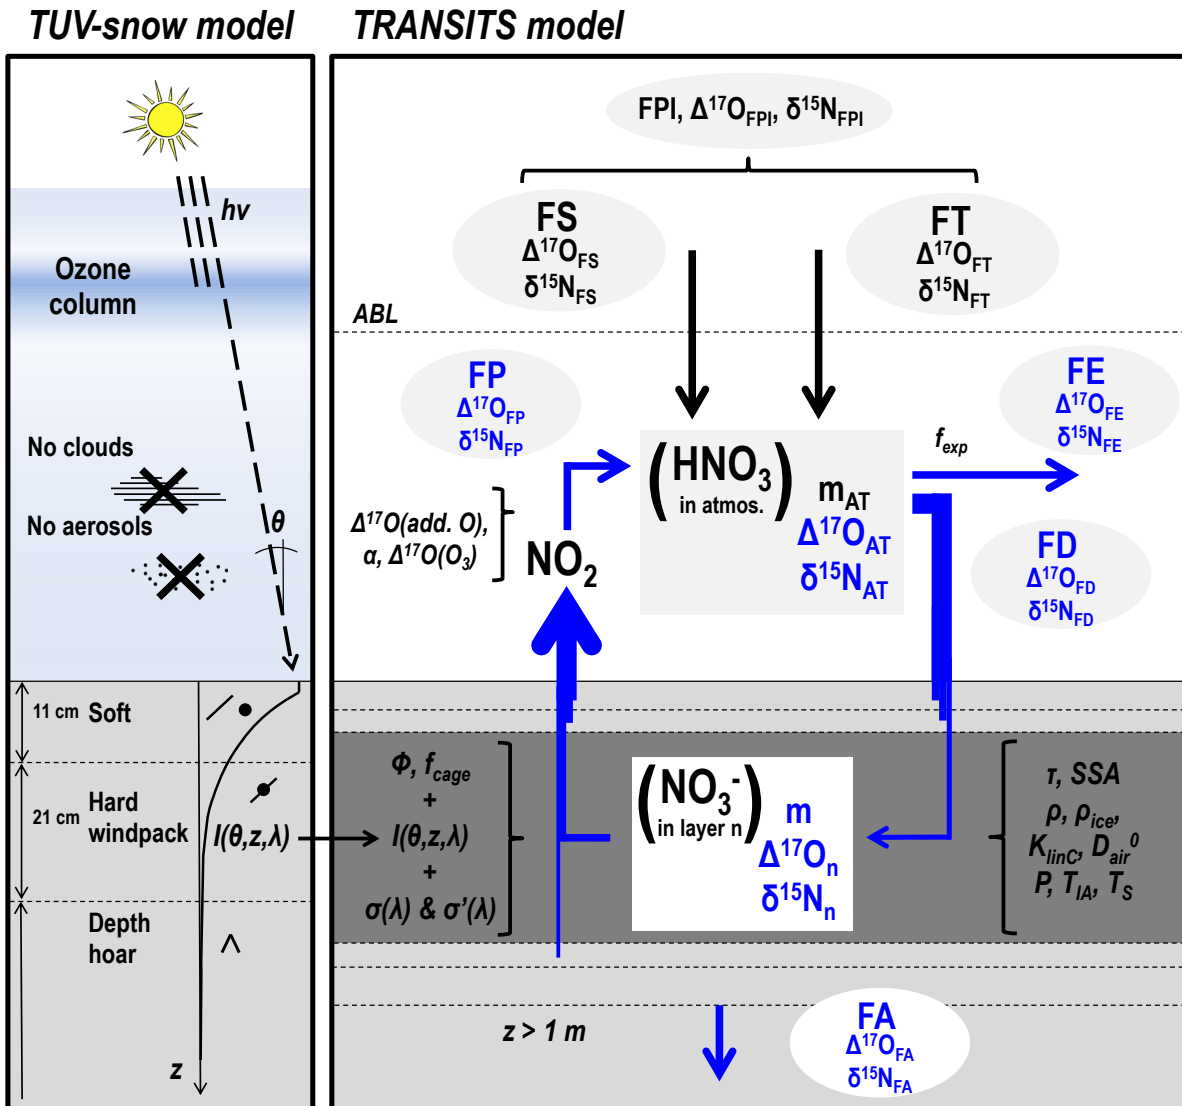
TUV-snow model

TRANSITS model

$hv$

Ozone column

No clouds

No aerosols

$\theta$

11 cm Soft

21 cm Hard windpack

Depth hoar

$I(\theta,z,\lambda)$

$z$

FPI, $\Delta^{17}O_{FPI}$, $\delta^{15}N_{FPI}$

FS
$\Delta^{17}O_{FS}$
$\delta^{15}N_{FS}$

FT
$\Delta^{17}O_{FT}$
$\delta^{15}N_{FT}$

ABL

FP
$\Delta^{17}O_{FP}$
$\delta^{15}N_{FP}$

$\left(HNO_3\right.$ in atmos. $\left.\right)$ $m_{AT}$ $\Delta^{17}O_{AT}$ $\delta^{15}N_{AT}$

$f_{exp}$

FE
$\Delta^{17}O_{FE}$
$\delta^{15}N_{FE}$

$\Delta^{17}O$(add. O), $\alpha$, $\Delta^{17}O(O_3)$

$NO_2$

FD
$\Delta^{17}O_{FD}$
$\delta^{15}N_{FD}$

$\Phi$, $f_{cage}$
+
$I(\theta,z,\lambda)$
+
$\sigma(\lambda)$ & $\sigma'(\lambda)$

$\left(NO_3^-\right.$ in layer n $\left.\right)$ m $\Delta^{17}O_n$ $\delta^{15}N_n$

$\tau$, SSA
$\rho$, $\rho_{ice}$,
$K_{linC}$, $D_{air}{}^0$
P, $T_{IA}$, $T_S$

$z > 1$ m

FA
$\Delta^{17}O_{FA}$
$\delta^{15}N_{FA}$